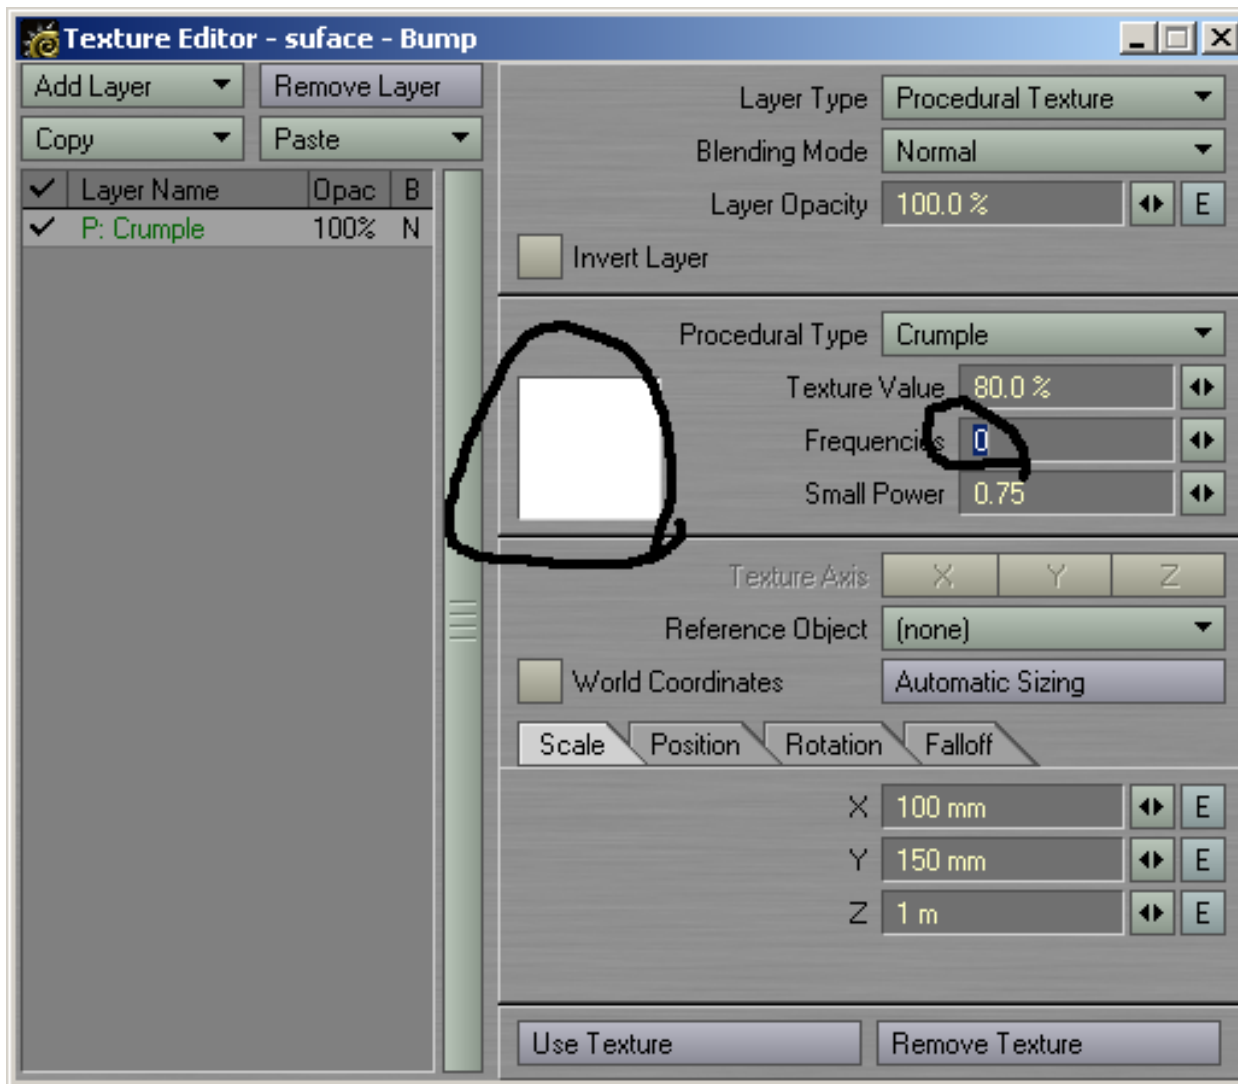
Texture Editor - suface - Bump

Add Layer
Remove Layer
Copy
Paste

| ✓ | Layer Name | Opac | B |
|---|---|---|---|
| ✓ | P: Crumple | 100% | N |

Layer Type Procedural Texture
Blending Mode Normal
Layer Opacity 100.0 % E
Invert Layer

Procedural Type Crumple
Texture Value 80.0 %
Frequencies 0
Small Power 0.75

Texture Axis X Y Z
Reference Object (none)
World Coordinates
Automatic Sizing

Scale Position Rotation Falloff

X 100 mm E
Y 150 mm E
Z 1 m E

Use Texture
Remove Texture